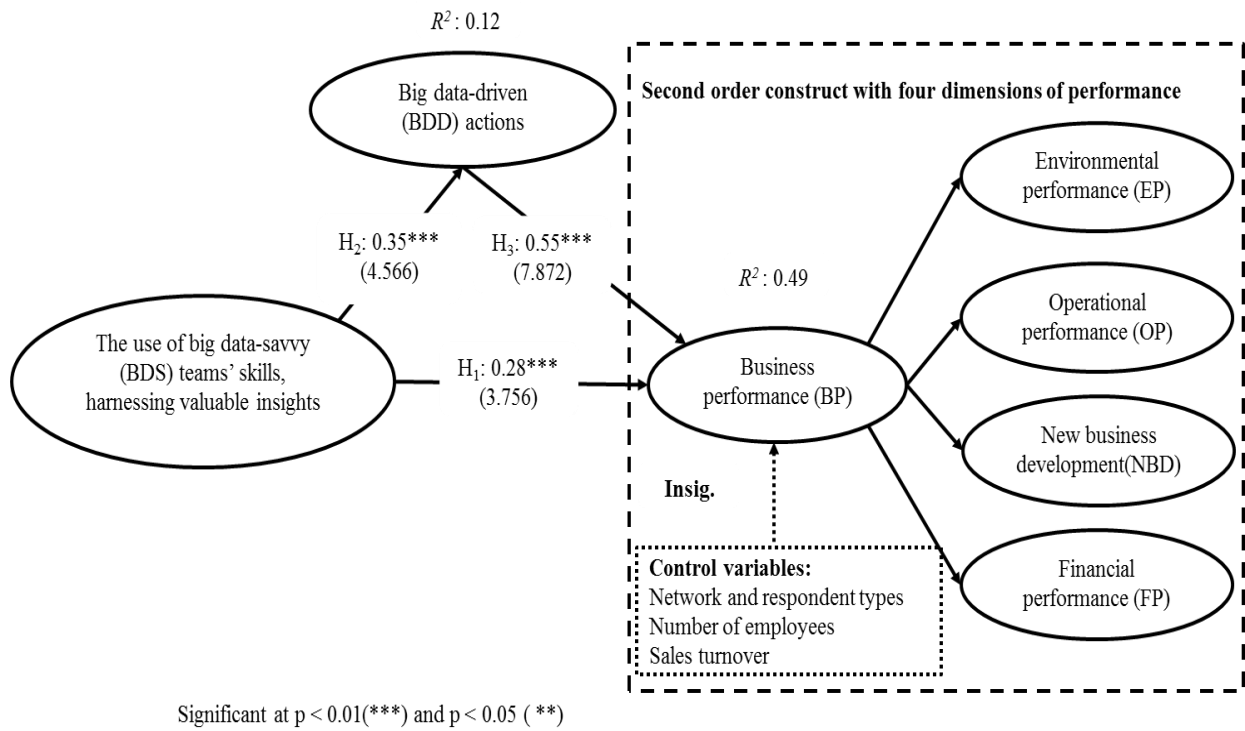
$R^2$: 0.12

Big data-driven (BDD) actions

Second order construct with four dimensions of performance

Environmental performance (EP)

$H_2$: 0.35***
(4.566)

$H_3$: 0.55***
(7.872)

$R^2$: 0.49

Operational performance (OP)

The use of big data-savvy (BDS) teams' skills, harnessing valuable insights

$H_1$: 0.28***
(3.756)

Business performance (BP)

New business development(NBD)

Insig.

Control variables:
Network and respondent types
Number of employees
Sales turnover

Financial performance (FP)

Significant at p < 0.01(***) and p < 0.05 ( **)